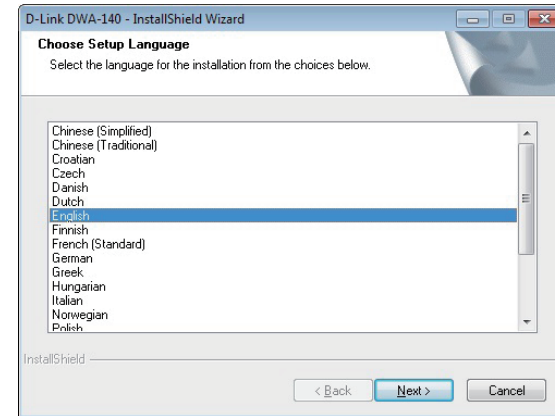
D-Link DWA-140 - InstallShield Wizard

Choose Setup Language

Select the language for the installation from the choices below.

Chinese (Simplified)
Chinese (Traditional)
Croatian
Czech
Danish
Dutch
English
Finnish
French (Standard)
German
Greek
Hungarian
Italian
Norwegian
Polish

InstallShield

< Back
Next >
Cancel